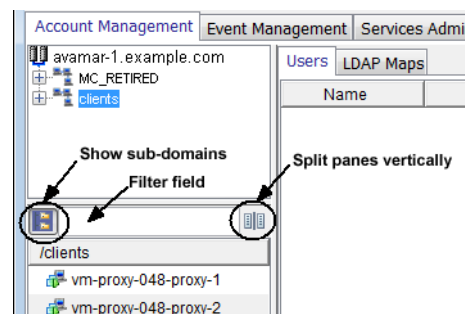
Account Management
Event Management
Services Admi

avamar-1.example.com
MC_RETIRED
clients

Users
LDAP Maps
Name

Show sub-domains
Filter field
Split panes vertically

/clients
vm-proxy-048-proxy-1
vm-proxy-048-proxy-2